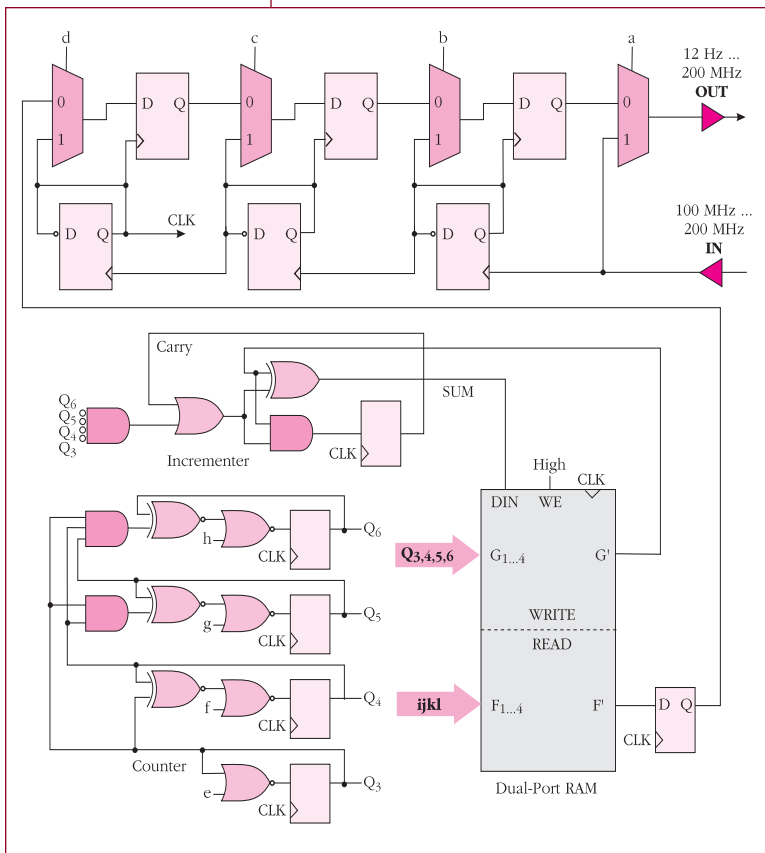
d
0
1
D Q
c
0
1
D Q
b
0
1
D Q
a
0
1
12 Hz ... 200 MHz
OUT
D Q
CLK
D Q
D Q
100 MHz ... 200 MHz
IN

Carry
$Q_6$
$Q_5$
$Q_4$
$Q_3$
Incrementer
SUM
CLK
High
DIN WE CLK
$Q_6$
h
CLK
$Q_{3,4,5,6}$
$G_{1...4}$
G'
$Q_5$
g
CLK
WRITE
READ
$Q_4$
f
CLK
ijkl
$F_{1...4}$
F'
D Q
CLK
Counter
$Q_3$
e
CLK
Dual-Port RAM